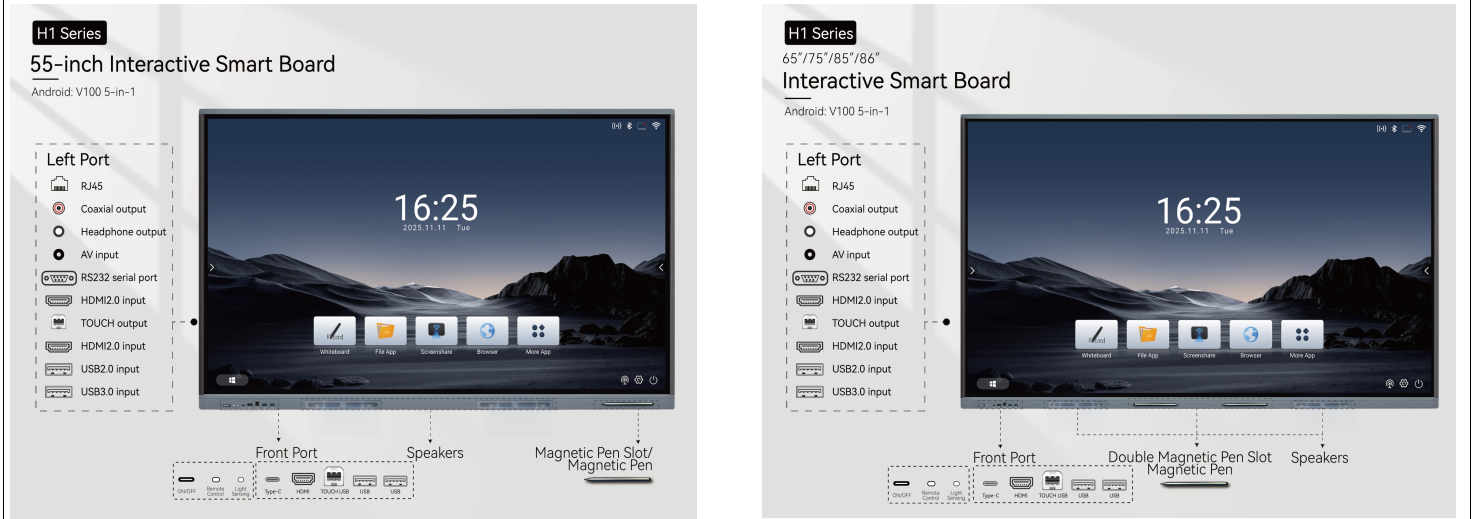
H1 Series
55-inch Interactive Smart Board
Android: V100 5-in-1

Left Port
RJ45
Coaxial output
Headphone output
AV input
RS232 serial port
HDMI2.0 input
TOUCH output
HDMI2.0 input
USB2.0 input
USB3.0 input

16:25
2025.11.11 Tue

Whiteboard File App Screenshare Browser More App

Front Port
Speakers
Magnetic Pen Slot/ Magnetic Pen

ON/OFF Remote Control Light Sensing Type-C HDMI TOUCH USB USB USB

H1 Series
65"/75"/85"/86"
Interactive Smart Board
Android: V100 5-in-1

Left Port
RJ45
Coaxial output
Headphone output
AV input
RS232 serial port
HDMI2.0 input
TOUCH output
HDMI2.0 input
USB2.0 input
USB3.0 input

16:25
2025.11.11 Tue

Whiteboard File App Screenshare Browser More App

Front Port
Double Magnetic Pen Slot
Magnetic Pen
Speakers

ON/OFF Remote Control Light Sensing Type-C HDMI TOUCH USB USB USB